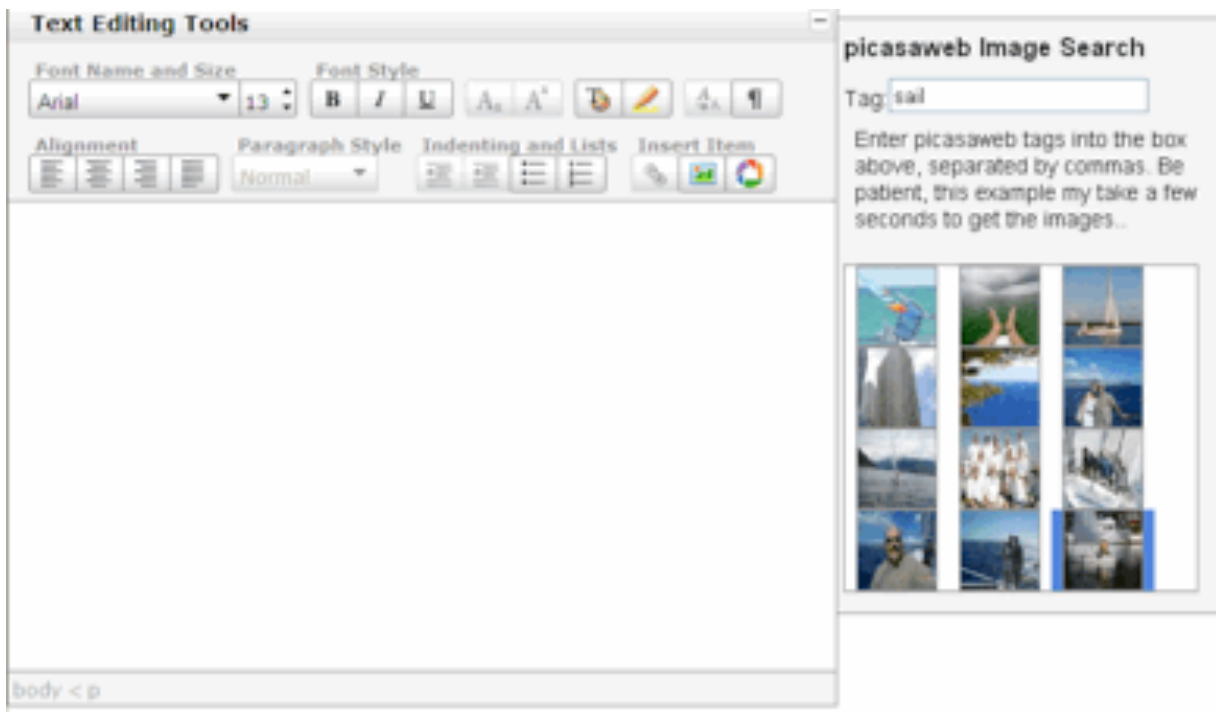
Text Editing Tools

Font Name and Size
Arial
13
Font Style
B
I
U
Alignment
Paragraph Style
Normal
Indenting and Lists
Insert Item

body < p

picasaweb Image Search

Tag: sail

Enter picasaweb tags into the box above, separated by commas. Be patient, this example my take a few seconds to get the images..